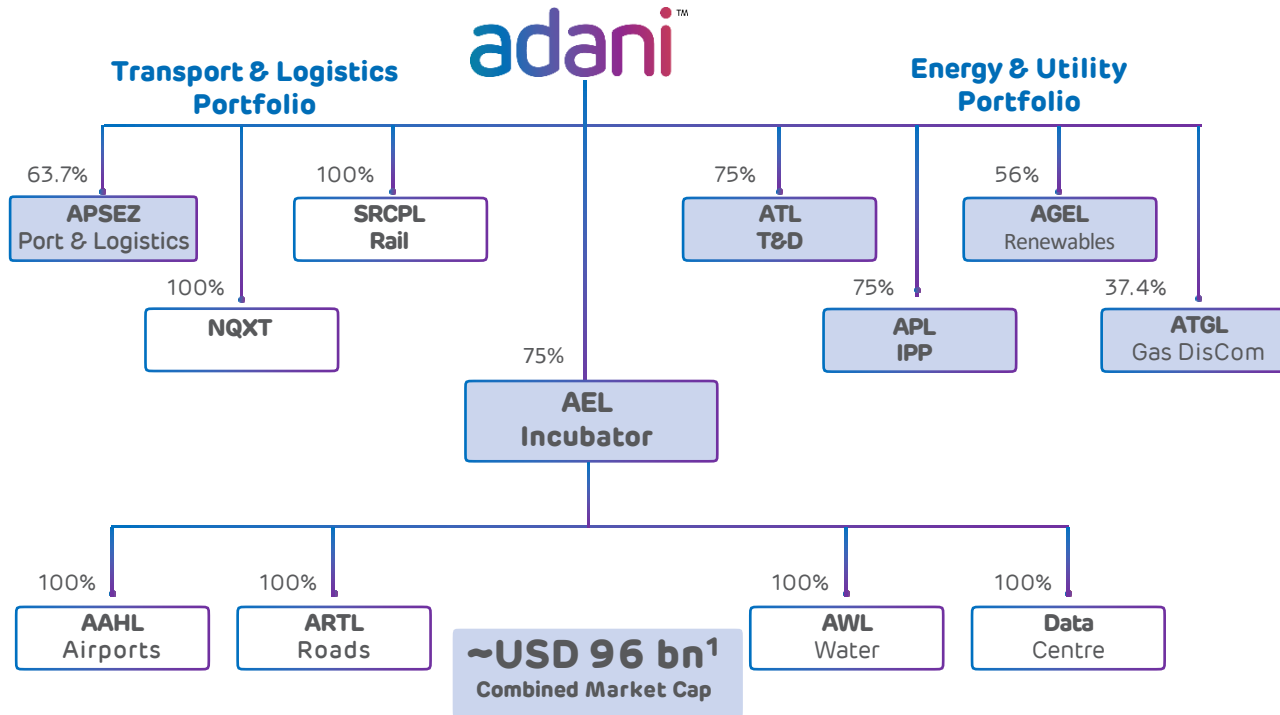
adani™

Transport & Logistics Portfolio

Energy & Utility Portfolio

63.7%
APSEZ
Port & Logistics

100%
SRCPL
Rail

100%
NQXT

75%
ATL
T&D

56%
AGEL
Renewables

75%
APL
IPP

37.4%
ATGL
Gas DisCom

75%
AEL
Incubator

100%
AAHL
Airports

100%
ARTL
Roads

100%
AWL
Water

100%
Data
Centre

~USD 96 bn$^1$
Combined Market Cap